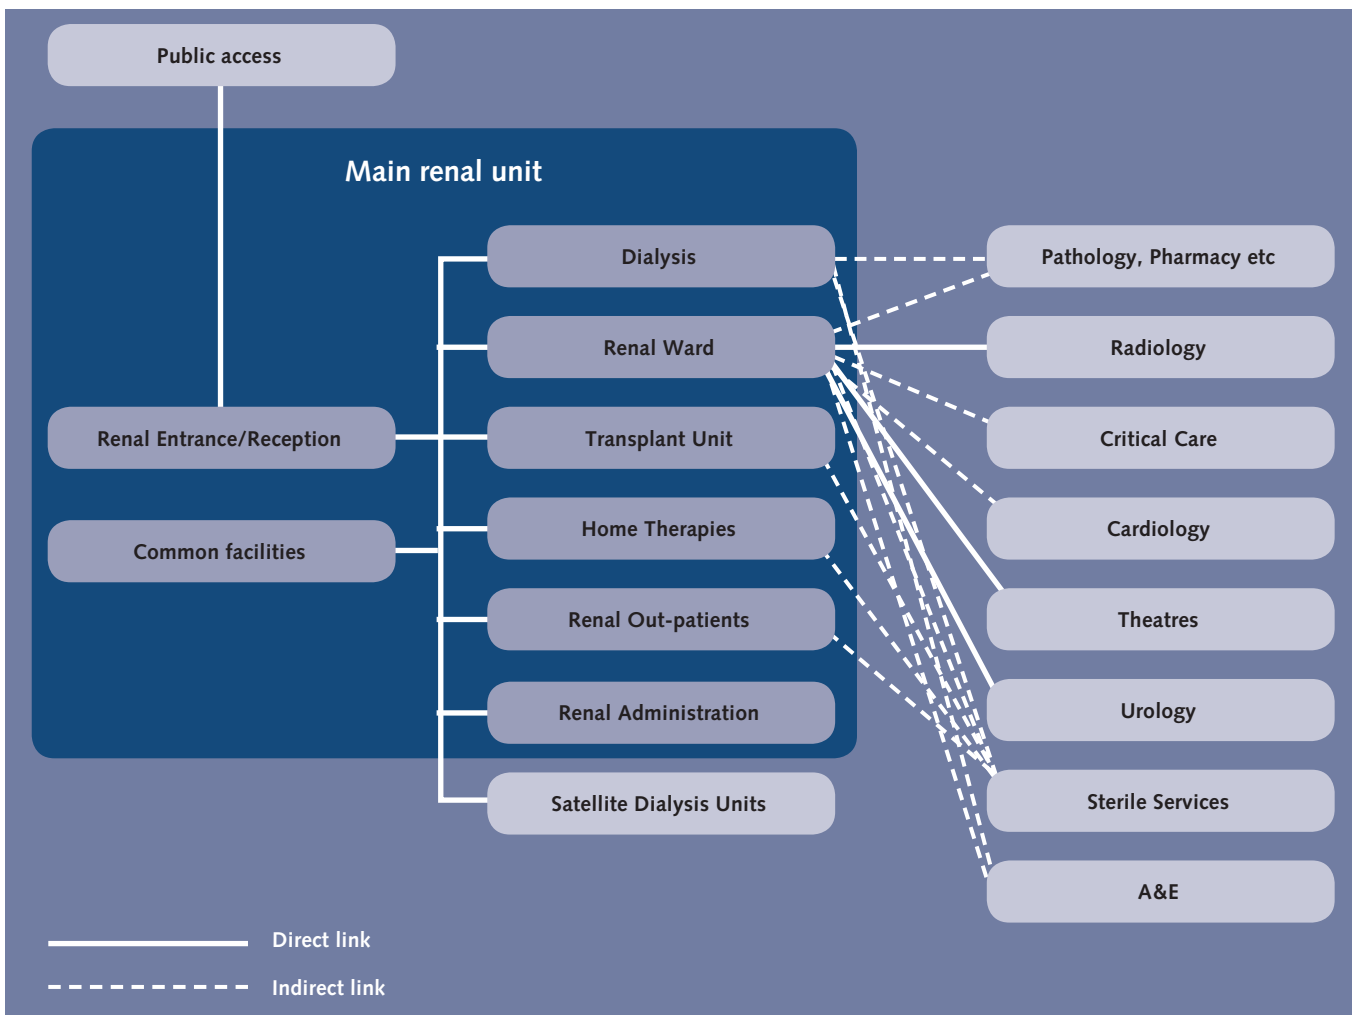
Public access

Main renal unit

Dialysis

Renal Ward

Renal Entrance/Reception

Transplant Unit

Home Therapies

Common facilities

Renal Out-patients

Renal Administration

Satellite Dialysis Units

Pathology, Pharmacy etc

Radiology

Critical Care

Cardiology

Theatres

Urology

Sterile Services

A&E

Direct link

Indirect link